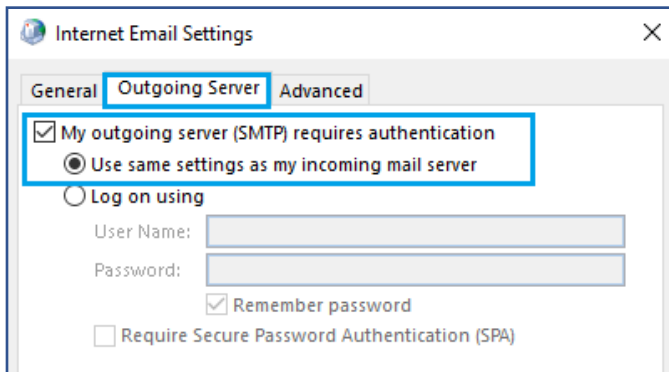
Internet Email Settings

General Outgoing Server Advanced

My outgoing server (SMTP) requires authentication

Use same settings as my incoming mail server

Log on using

User Name:

Password:

Remember password

Require Secure Password Authentication (SPA)